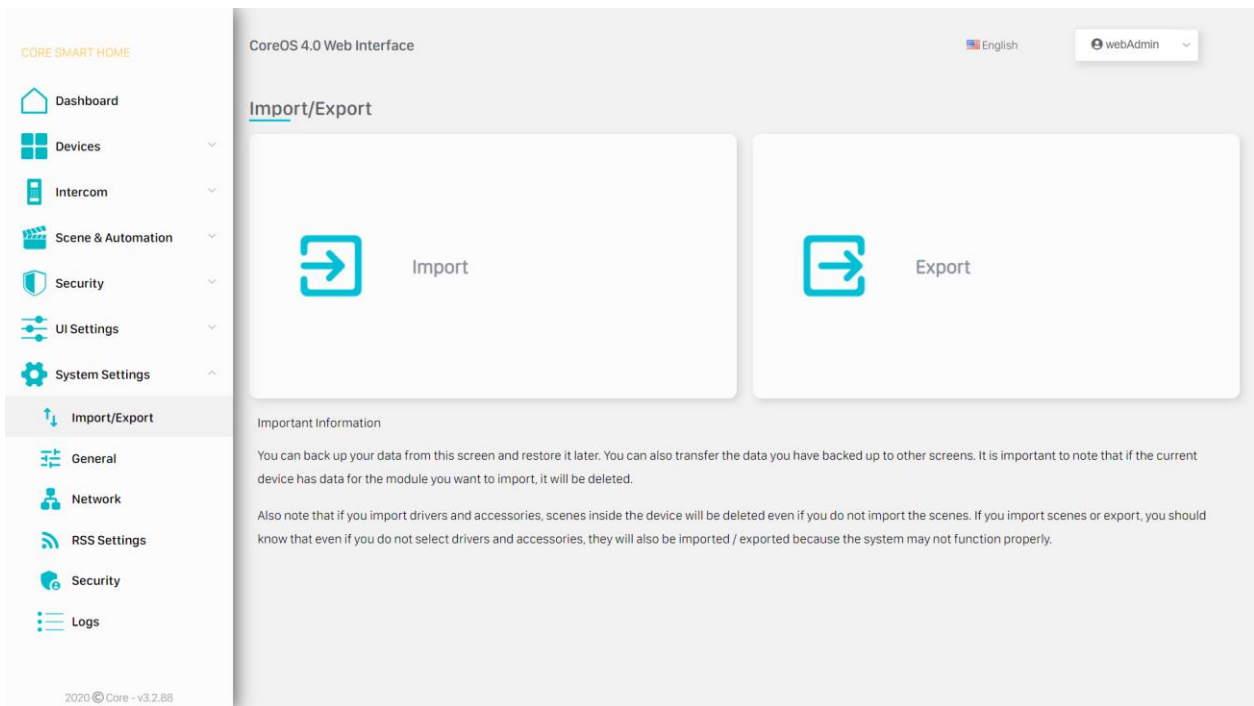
CORE SMART HOME

Dashboard

Devices

Intercom

Scene & Automation

Security

UI Settings

System Settings

Import/Export

General

Network

RSS Settings

Security

Logs

2020 © Core - v3.2.88

CoreOS 4.0 Web Interface

English

webAdmin

Import/Export

Import

Export

Important Information

You can back up your data from this screen and restore it later. You can also transfer the data you have backed up to other screens. It is important to note that if the current device has data for the module you want to import, it will be deleted.

Also note that if you import drivers and accessories, scenes inside the device will be deleted even if you do not import the scenes. If you import scenes or export, you should know that even if you do not select drivers and accessories, they will also be imported / exported because the system may not function properly.